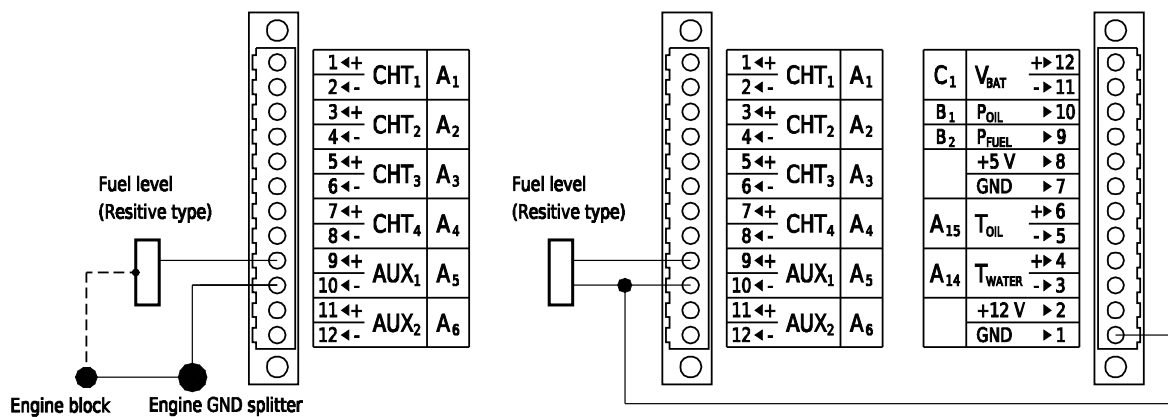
Fuel level
(Resitive type)

| 1 ◄+ 2 ◄- | CHT$_1$ | A$_1$ |
|---|---|---|
| 3 ◄+ 4 ◄- | CHT$_2$ | A$_2$ |
| 5 ◄+ 6 ◄- | CHT$_3$ | A$_3$ |
| 7 ◄+ 8 ◄- | CHT$_4$ | A$_4$ |
| 9 ◄+ 10 ◄- | AUX$_1$ | A$_5$ |
| 11 ◄+ 12 ◄- | AUX$_2$ | A$_6$ |

Engine block
Engine GND splitter

Fuel level
(Resitive type)

| 1 ◄+ 2 ◄- | CHT$_1$ | A$_1$ |
|---|---|---|
| 3 ◄+ 4 ◄- | CHT$_2$ | A$_2$ |
| 5 ◄+ 6 ◄- | CHT$_3$ | A$_3$ |
| 7 ◄+ 8 ◄- | CHT$_4$ | A$_4$ |
| 9 ◄+ 10 ◄- | AUX$_1$ | A$_5$ |
| 11 ◄+ 12 ◄- | AUX$_2$ | A$_6$ |

| C$_1$ | V$_{BAT}$ | +► 12 -► 11 |
|---|---|---|
| B$_1$ | P$_{OIL}$ | ► 10 |
| B$_2$ | P$_{FUEL}$ | ► 9 |
| | +5 V | ► 8 |
| | GND | ► 7 |
| A$_{15}$ | T$_{OIL}$ | +► 6 -► 5 |
| A$_{14}$ | T$_{WATER}$ | +► 4 -► 3 |
| | +12 V | ► 2 |
| | GND | ► 1 |